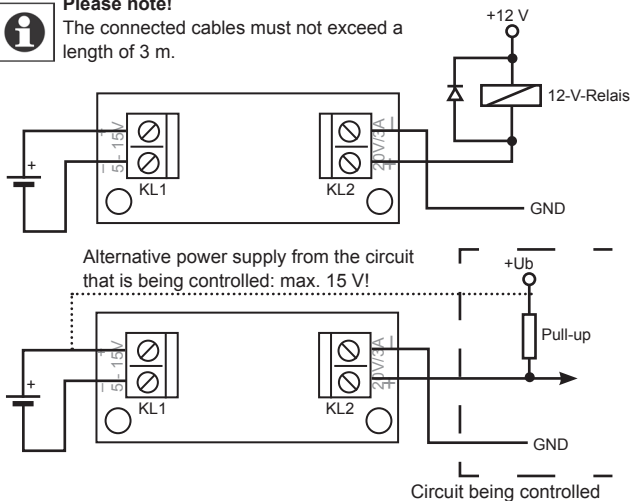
Please note!
The connected cables must not exceed a length of 3 m.

+12 V

12-V-Relais

+
–
5 - 15V
KL1

–
+
20V/3A
KL2

+

GND

Alternative power supply from the circuit that is being controlled: max. 15 V!

+Ub

Pull-up

+
–
5 - 15V
KL1

–
+
20V/3A
KL2

+

GND

Circuit being controlled